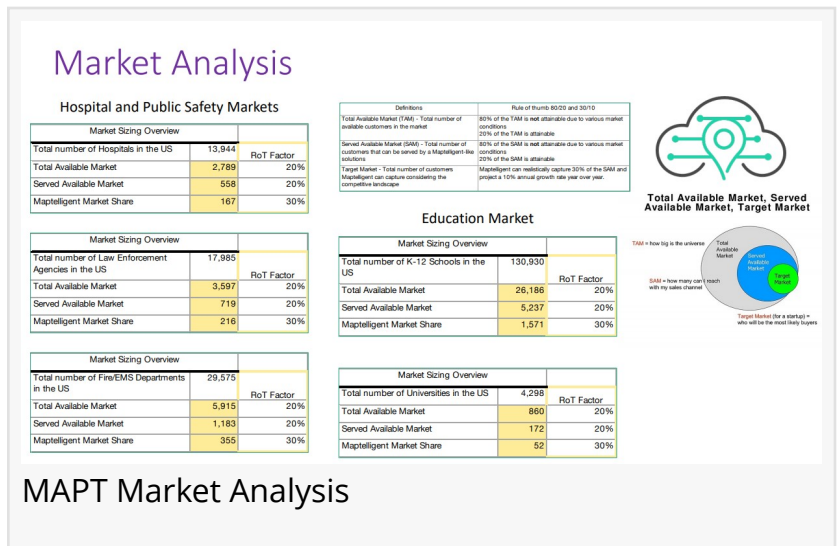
Market Analysis

Hospital and Public Safety Markets

| Market Sizing Overview | | |
|---|---|---|
| Total number of Hospitals in the US | 13,944 | RoT Factor |
| Total Available Market | 2,789 | 20% |
| Served Available Market | 558 | 20% |
| Maptelligent Market Share | 167 | 30% |

| Market Sizing Overview | | |
|---|---|---|
| Total number of Law Enforcement Agencies in the US | 17,985 | RoT Factor |
| Total Available Market | 3,597 | 20% |
| Served Available Market | 719 | 20% |
| Maptelligent Market Share | 216 | 30% |

| Market Sizing Overview | | |
|---|---|---|
| Total number of Fire/EMS Departments in the US | 29,575 | RoT Factor |
| Total Available Market | 5,915 | 20% |
| Served Available Market | 1,183 | 20% |
| Maptelligent Market Share | 355 | 30% |

| Definitions | Rule of thumb 80/20 and 30/10 |
|---|---|
| Total Available Market (TAM) - Total number of available customers in the market | 80% of the TAM is not attainable due to various market conditions 20% of the TAM is attainable |
| Served Available Market (SAM) - Total number of customers that can be served by a Maptelligent-like solutions | 80% of the SAM is not attainable due to various market conditions 20% of the SAM is attainable |
| Target Market - Total number of customers Maptelligent can capture considering the competitive landscape | Maptelligent can realistically capture 30% of the SAM and project a 10% annual growth rate year over year. |

Education Market

| Market Sizing Overview | | |
|---|---|---|
| Total number of K-12 Schools in the US | 130,930 | RoT Factor |
| Total Available Market | 26,186 | 20% |
| Served Available Market | 5,237 | 20% |
| Maptelligent Market Share | 1,571 | 30% |

| Market Sizing Overview | | |
|---|---|---|
| Total number of Universities in the US | 4,298 | RoT Factor |
| Total Available Market | 860 | 20% |
| Served Available Market | 172 | 20% |
| Maptelligent Market Share | 52 | 30% |

Total Available Market, Served Available Market, Target Market

TAM = how big is the universe
Total Available Market
Served Available Market
Target Market
SAM = how many can I reach with my sales channel
Target Market (for a startup) = who will be the most likely buyers

MAPT Market Analysis